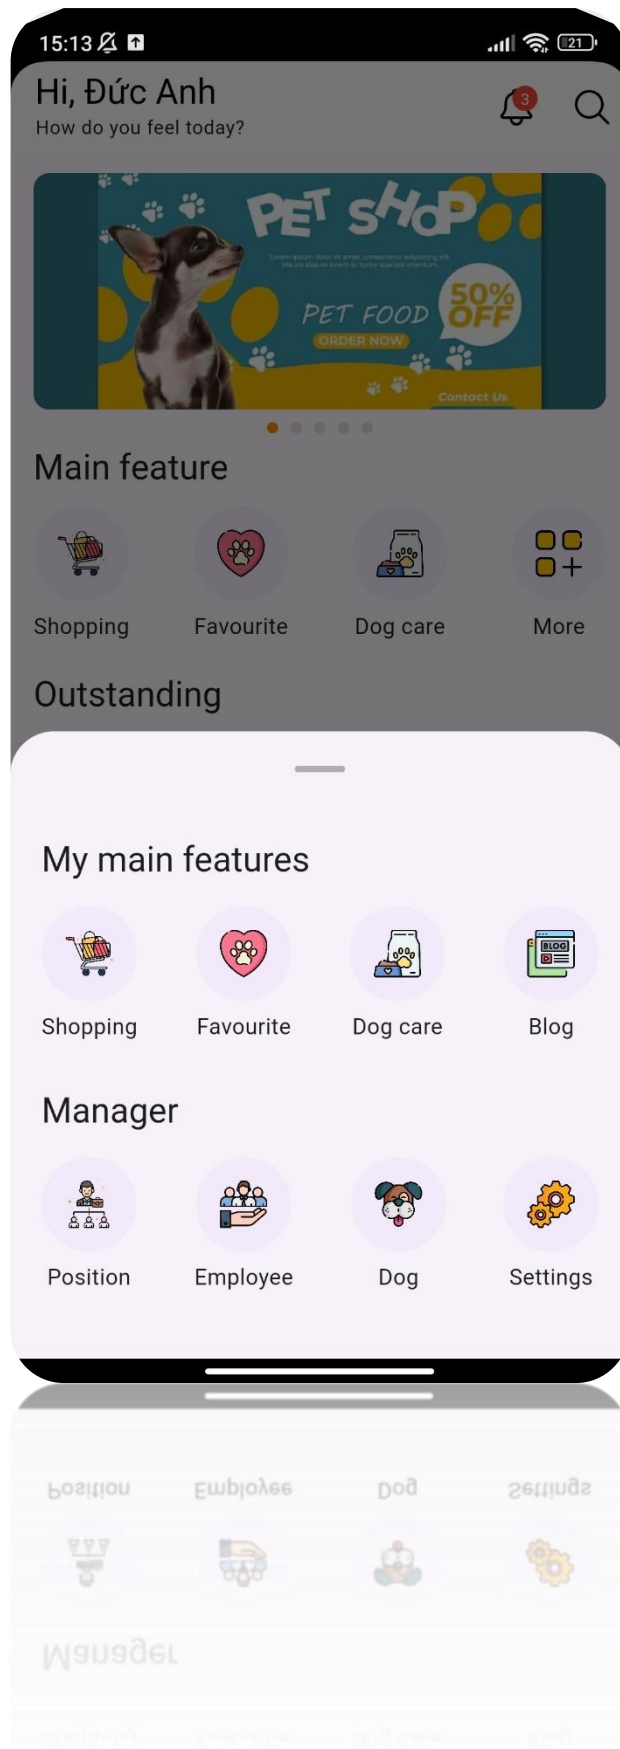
15:13

21

Hi, Đức Anh
How do you feel today?

3

PET SHOP
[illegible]
PET FOOD
50% OFF
ORDER NOW
Contact Us

Main feature

Shopping
Favourite
Dog care
More

Outstanding

My main features

Shopping
Favourite
Dog care
BLOG
Blog

Manager

Position
Employee
Dog
Settings